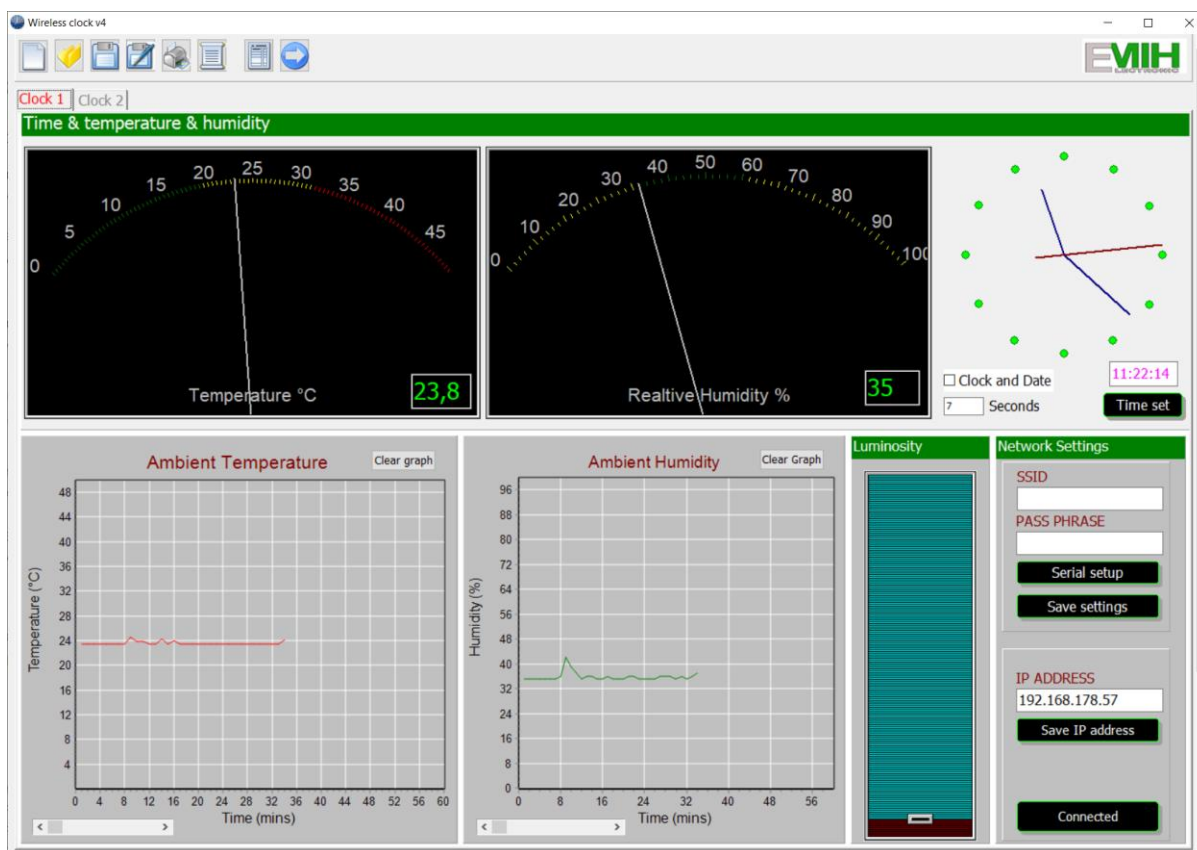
Wireless clock v4

EMIH

Clock 1 | Clock 2

Time & temperature & humidity

0 5 10 15 20 25 30 35 40 45

Temperature °C

23,8

0 10 20 30 40 50 60 70 80 90 100

Realtive Humidity %

35

☐ Clock and Date

11:22:14

7 Seconds

Time set

Ambient Temperature

Clear graph

48
44
40
36
32
28
24
20
16
12
8
4
0

Temperature (°C)

0 4 8 12 16 20 24 28 32 36 40 44 48 52 56 60

Time (mins)

Ambient Humidity

Clear Graph

96
88
80
72
64
56
48
40
32
24
16
8
0

Humidity (%)

0 8 16 24 32 40 48 56

Time (mins)

Luminosity

Network Settings

SSID

PASS PHRASE

Serial setup

Save settings

IP ADDRESS

192.168.178.57

Save IP address

Connected